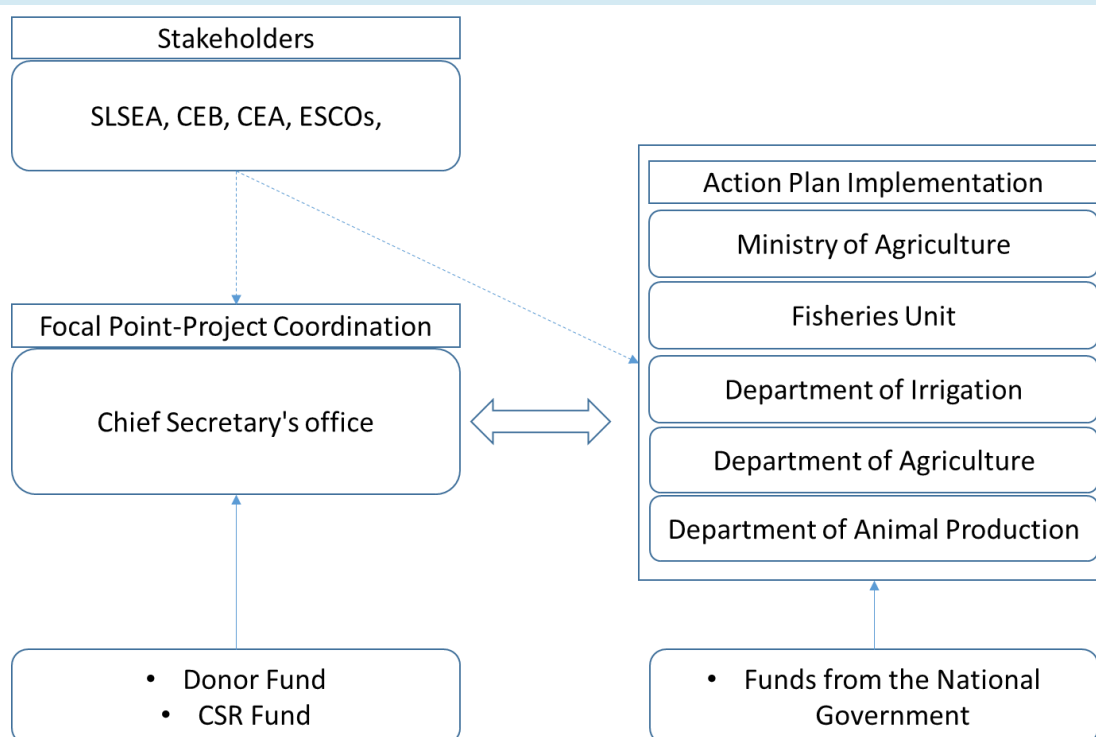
Stakeholders

SLSEA, CEB, CEA, ESCOs,

Focal Point-Project Coordination

Chief Secretary's office

Action Plan Implementation

Ministry of Agriculture

Fisheries Unit

Department of Irrigation

Department of Agriculture

Department of Animal Production

• Donor Fund
• CSR Fund

• Funds from the National Government